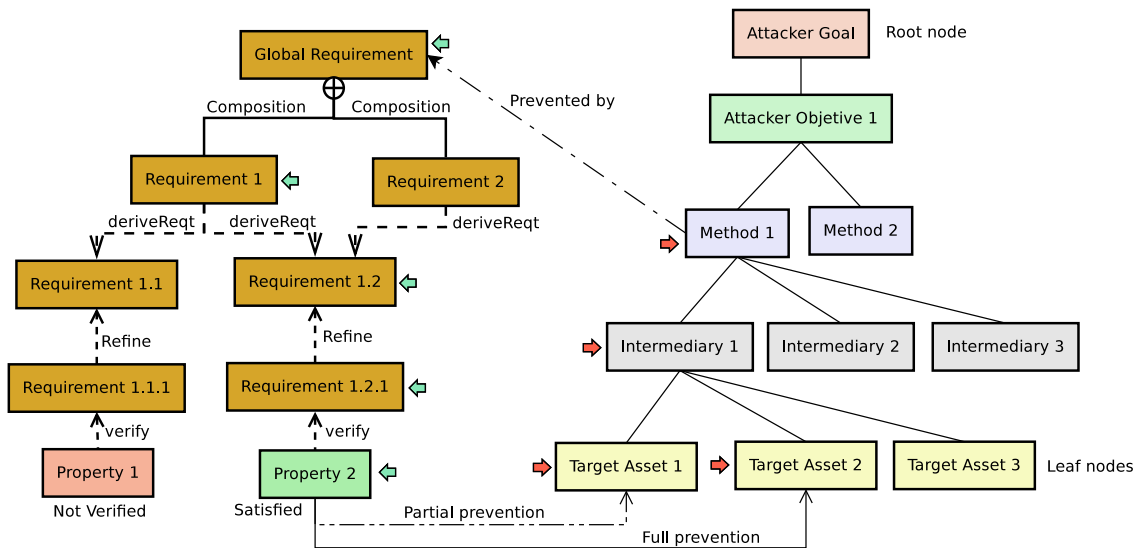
Global Requirement

Composition

Composition

Requirement 1

Requirement 2

deriveReqt

deriveReqt

deriveReqt

Requirement 1.1

Requirement 1.2

Refine

Refine

Requirement 1.1.1

Requirement 1.2.1

verify

verify

Property 1

Not Verified

Property 2

Satisfied

Partial prevention

Full prevention

Prevented by

Attacker Goal

Root node

Attacker Objetive 1

Method 1

Method 2

Intermediary 1

Intermediary 2

Intermediary 3

Target Asset 1

Target Asset 2

Target Asset 3

Leaf nodes